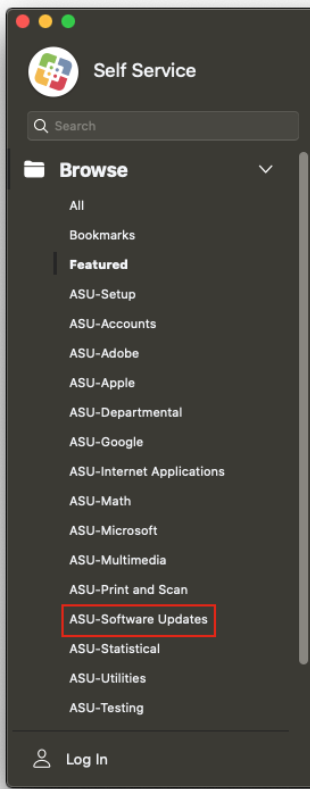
Self Service

Search

Browse

All

Bookmarks

Featured

ASU-Setup

ASU-Accounts

ASU-Adobe

ASU-Apple

ASU-Departmental

ASU-Google

ASU-Internet Applications

ASU-Math

ASU-Microsoft

ASU-Multimedia

ASU-Print and Scan

ASU-Software Updates

ASU-Statistical

ASU-Utilities

ASU-Testing

Log In